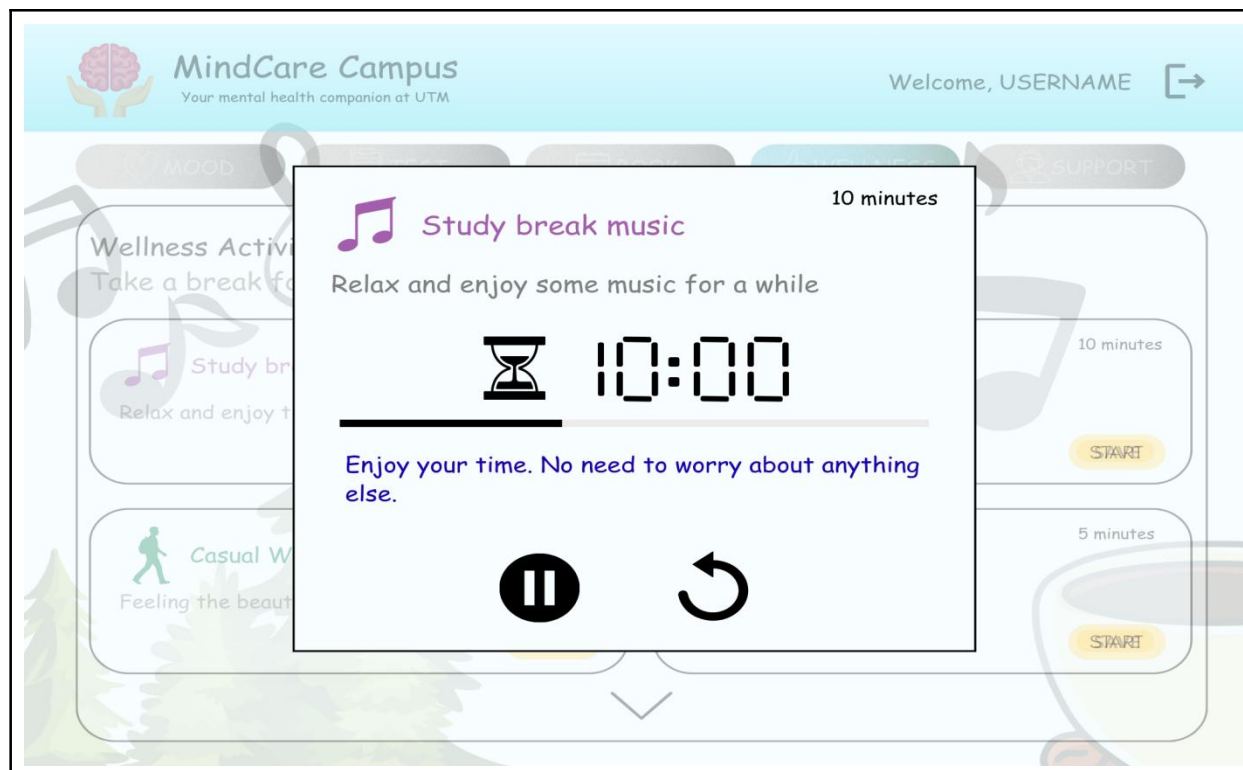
MindCare Campus
Your mental health companion at UTM

Welcome, USERNAME

MOOD

SUPPORT

Wellness Activi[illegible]
Take a break f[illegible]

Study br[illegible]
Relax and enjoy t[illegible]

10 minutes
START

Casual W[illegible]
Feeling the beaut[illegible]

5 minutes
START

10 minutes

Study break music

Relax and enjoy some music for a while

10:00

Enjoy your time. No need to worry about anything else.